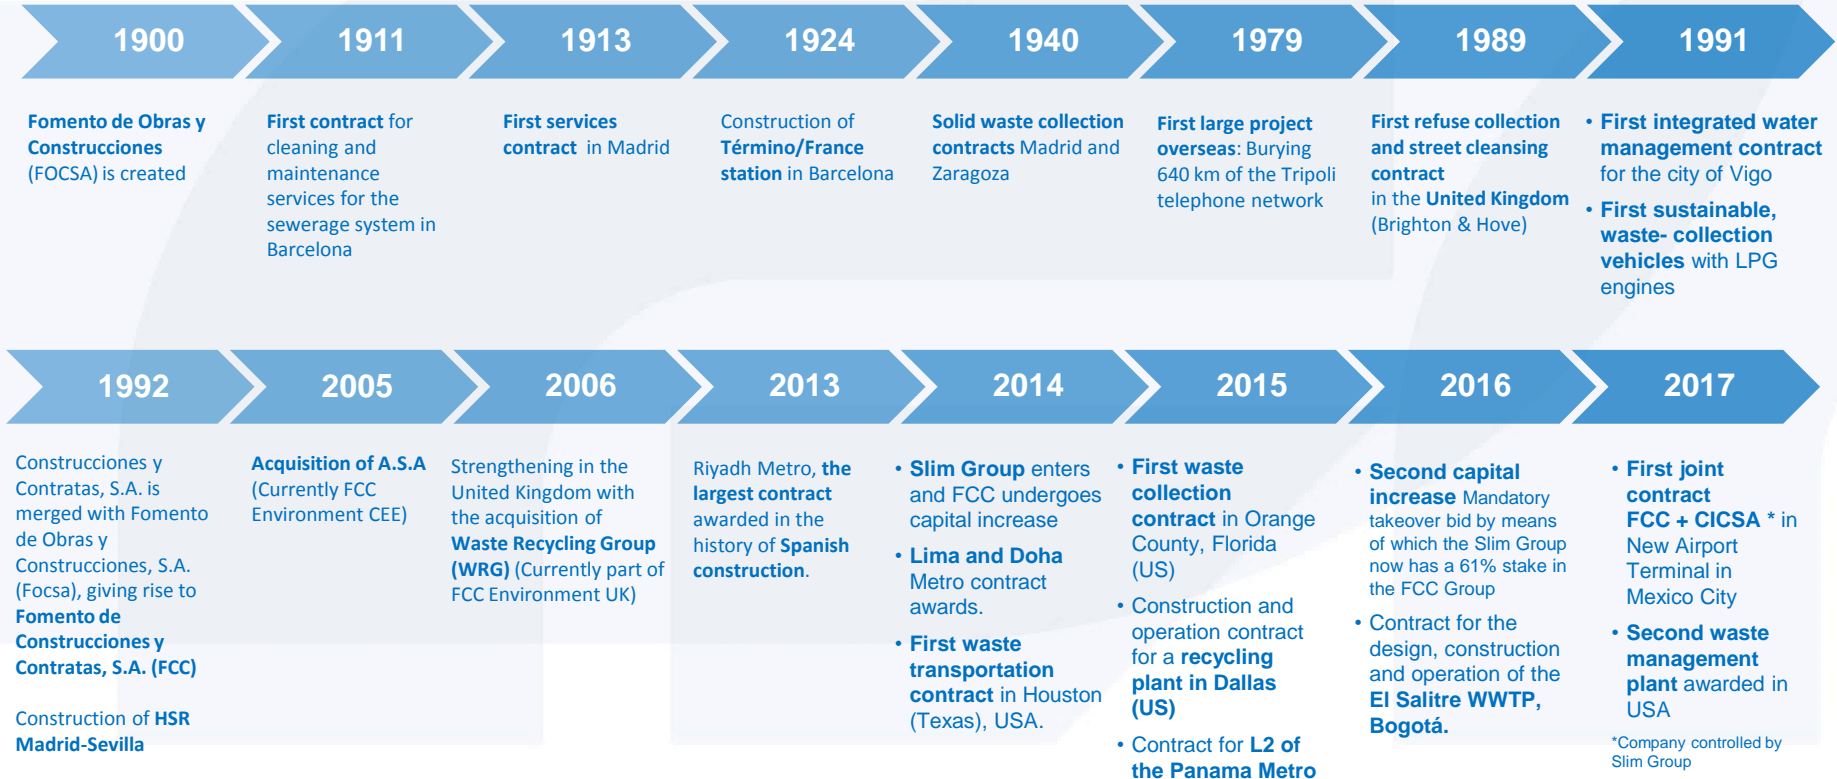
1900

1911

1913

1924

1940

1979

1989

1991

Fomento de Obras y Construcciones (FOCSA) is created

First contract for cleaning and maintenance services for the sewerage system in Barcelona

First services contract in Madrid

Construction of Término/France station in Barcelona

Solid waste collection contracts Madrid and Zaragoza

First large project overseas: Burying 640 km of the Tripoli telephone network

First refuse collection and street cleansing contract in the United Kingdom (Brighton & Hove)

• First integrated water management contract for the city of Vigo
• First sustainable, waste- collection vehicles with LPG engines

1992

2005

2006

2013

2014

2015

2016

2017

Construcciones y Contratas, S.A. is merged with Fomento de Obras y Construcciones, S.A. (Focsa), giving rise to Fomento de Construcciones y Contratas, S.A. (FCC)

Construction of HSR Madrid-Sevilla

Acquisition of A.S.A (Currently FCC Environment CEE)

Strengthening in the United Kingdom with the acquisition of Waste Recycling Group (WRG) (Currently part of FCC Environment UK)

Riyadh Metro, the largest contract awarded in the history of Spanish construction.

• Slim Group enters and FCC undergoes capital increase
• Lima and Doha Metro contract awards.
• First waste transportation contract in Houston (Texas), USA.

• First waste collection contract in Orange County, Florida (US)
• Construction and operation contract for a recycling plant in Dallas (US)
• Contract for L2 of the Panama Metro

• Second capital increase Mandatory takeover bid by means of which the Slim Group now has a 61% stake in the FCC Group
• Contract for the design, construction and operation of the El Salitre WWTP, Bogotá.

• First joint contract FCC + CICSA * in New Airport Terminal in Mexico City
• Second waste management plant awarded in USA

*Company controlled by Slim Group